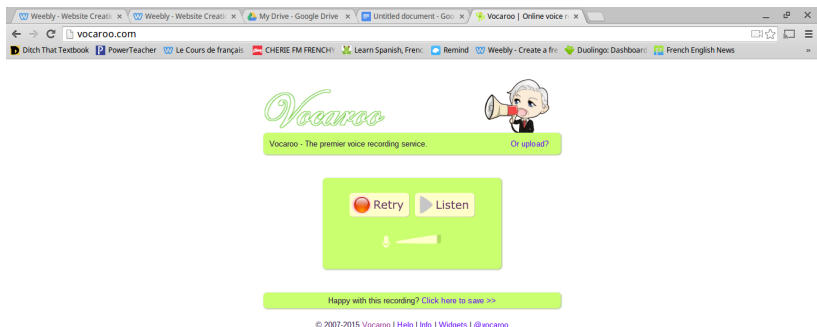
Weebly - Website Creati ×
Weebly - Website Creati ×
My Drive - Google Drive ×
Untitled document - Goo ×
Vocaroo | Online voice r ×

vocaroo.com

Ditch That Textbook
PowerTeacher
Le Cours de français
CHERIE FM FRENCHY
Learn Spanish, Frenc
Remind
Weebly - Create a fre
Duolingo: Dashboard
French English News
»

Vocaroo

Vocaroo - The premier voice recording service.
Or upload?

Retry
Listen

Happy with this recording? Click here to save >>

© 2007-2015 Vocaroo | Help | Info | Widgets | @vocaroo